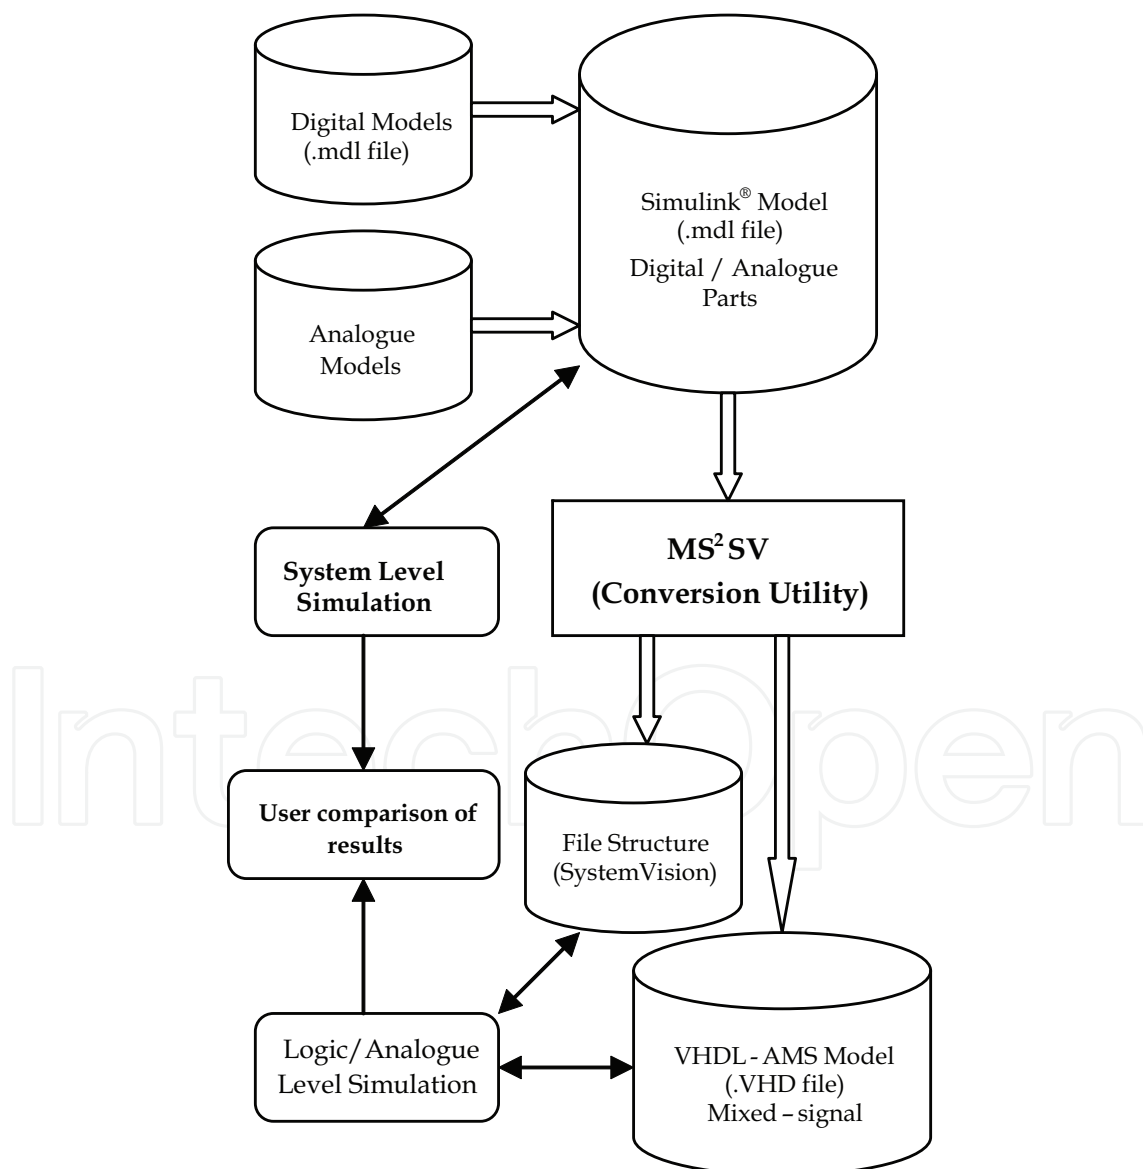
Digital Models
(.mdl file)

Simulink® Model
(.mdl file)
Digital / Analogue
Parts

Analogue
Models

$MS^2$ SV
(Conversion Utility)

System Level
Simulation

User comparison of
results

File Structure
(SystemVision)

Logic/Analogue
Level Simulation

VHDL - AMS Model
(.VHD file)
Mixed – signal

IntechOpen